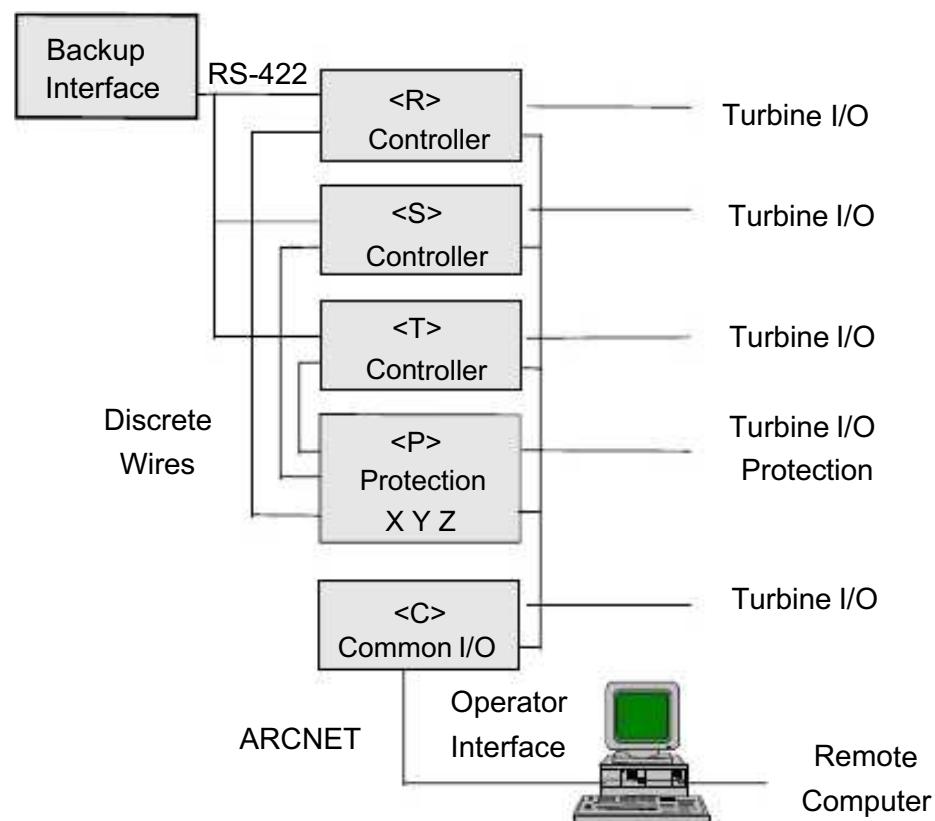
Backup Interface

RS-422

<R> Controller

Turbine I/O

<S> Controller

Turbine I/O

<T> Controller

Turbine I/O

Discrete Wires

<P> Protection X Y Z

Turbine I/O Protection

<C> Common I/O

Turbine I/O

ARCNET

Operator Interface

Remote Computer